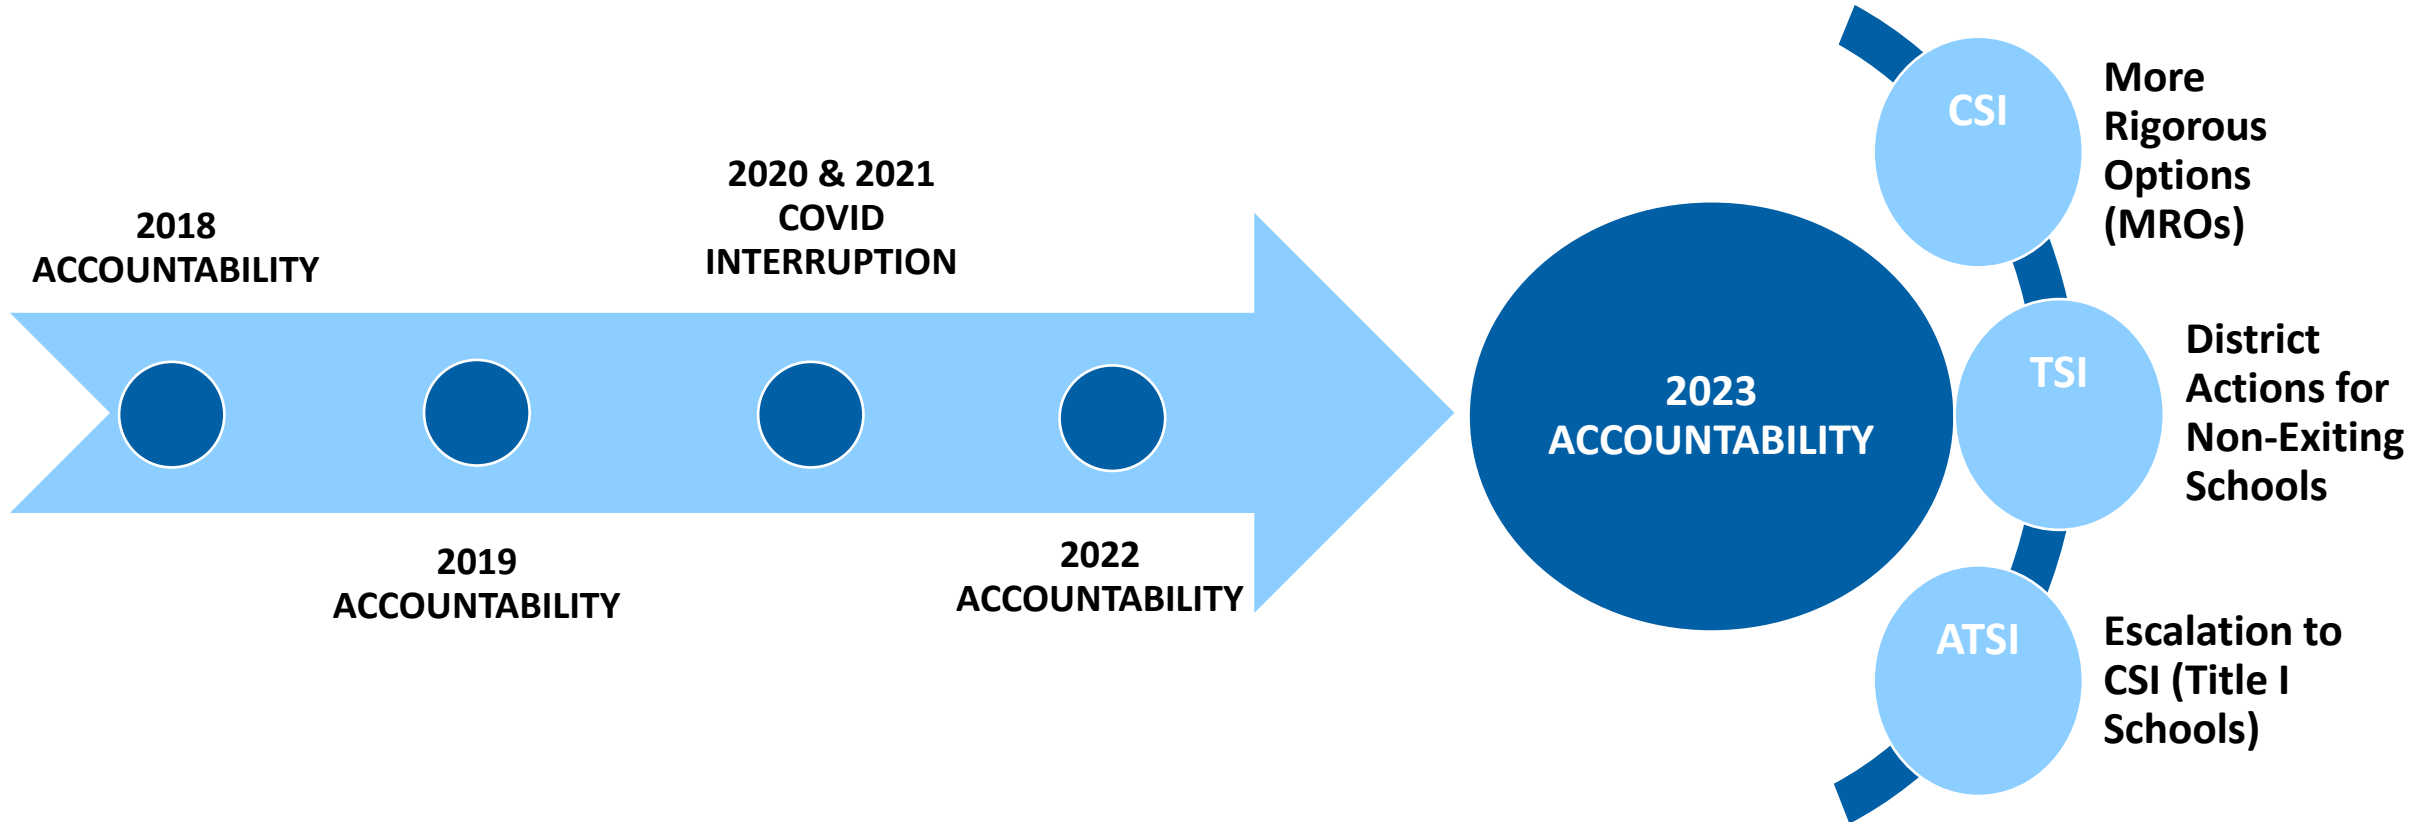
2018 ACCOUNTABILITY

2020 & 2021 COVID INTERRUPTION

2019 ACCOUNTABILITY

2022 ACCOUNTABILITY

2023 ACCOUNTABILITY

CSI

More Rigorous Options (MROs)

TSI

District Actions for Non-Exiting Schools

ATSI

Escalation to CSI (Title I Schools)